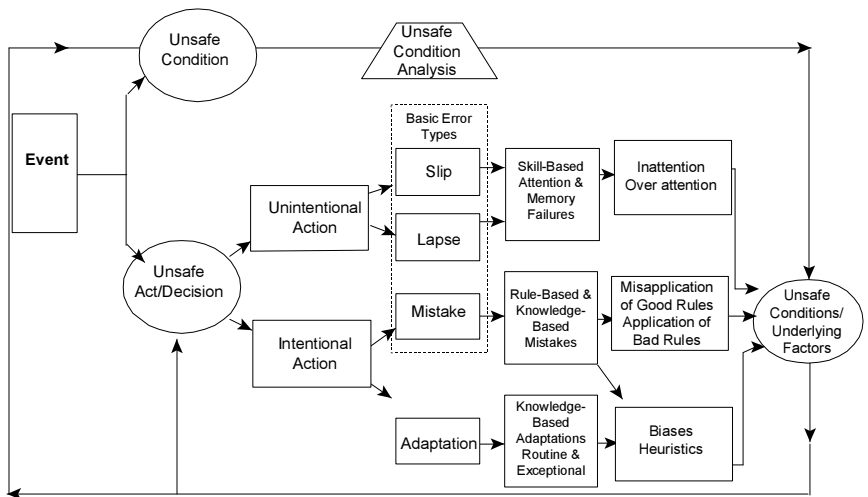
Unsafe Condition

Unsafe Condition Analysis

Event

Unsafe Act/Decision

Unintentional Action

Intentional Action

Basic Error Types

Slip

Lapse

Mistake

Adaptation

Skill-Based Attention & Memory Failures

Rule-Based & Knowledge-Based Mistakes

Knowledge-Based Adaptations Routine & Exceptional

Inattention Over attention

Misapplication of Good Rules Application of Bad Rules

Biases Heuristics

Unsafe Conditions/ Underlying Factors